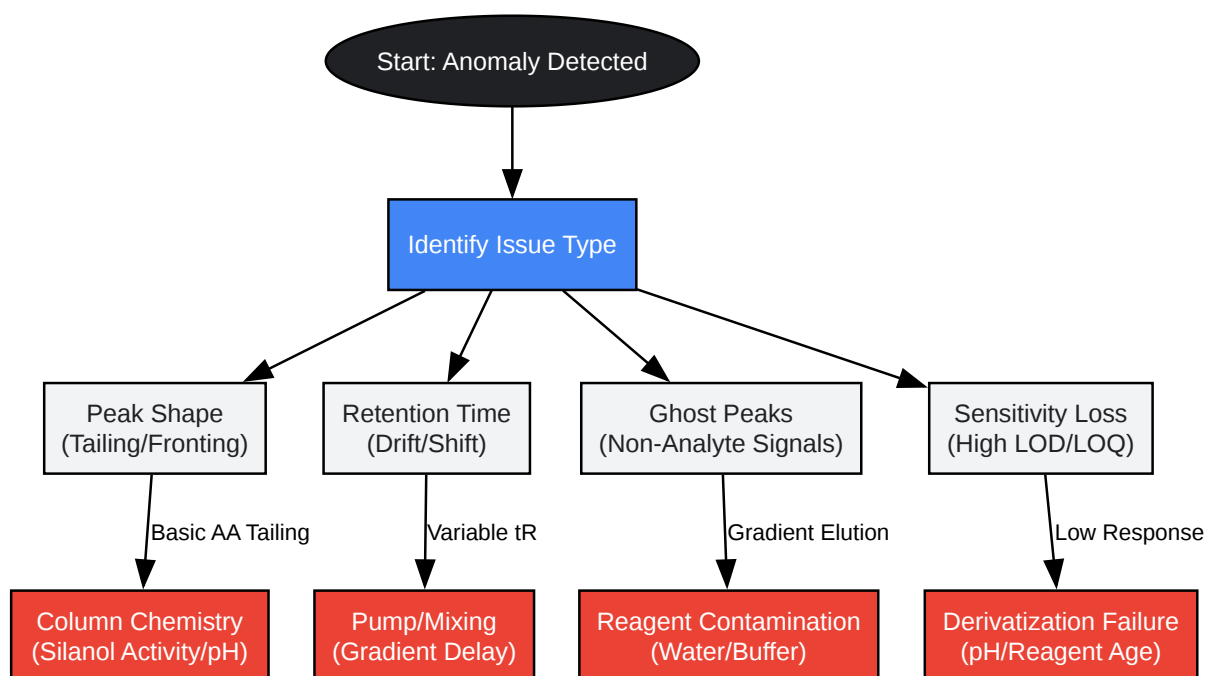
Start: Anomaly Detected

Identify Issue Type

Peak Shape (Tailing/Fronting)

Retention Time (Drift/Shift)

Ghost Peaks (Non-Analyte Signals)

Sensitivity Loss (High LOD/LOQ)

Basic AA Tailing

Variable tR

Gradient Elution

Low Response

Column Chemistry (Silanol Activity/pH)

Pump/Mixing (Gradient Delay)

Reagent Contamination (Water/Buffer)

Derivatization Failure (pH/Reagent Age)